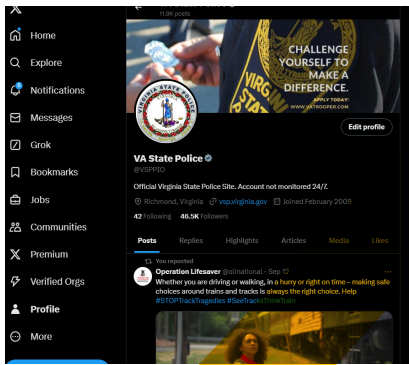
11.9K posts

Home
Explore
Notifications
Messages
Grok
Bookmarks
Jobs
Communities
Premium
Verified Orgs
Profile
More

CHALLENGE YOURSELF TO MAKE A DIFFERENCE.
APPLY TODAY!
WWW.VATROOPER.COM

VIRGINIA STATE POLICE

Edit profile

VA State Police
@VSPPIO

Official Virginia State Police Site. Account not monitored 24/7.

Richmond, Virginia vsp.virginia.gov Joined February 2009

42 Following 46.5K Followers

Posts Replies Highlights Articles Media Likes

You reposted
Operation Lifesaver @olinational · Sep 12
Whether you are driving or walking, in a hurry or right on time – making safe choices around trains and tracks is always the right choice. Help #STOPTrackTragedies #SeeTracksThinkTrain